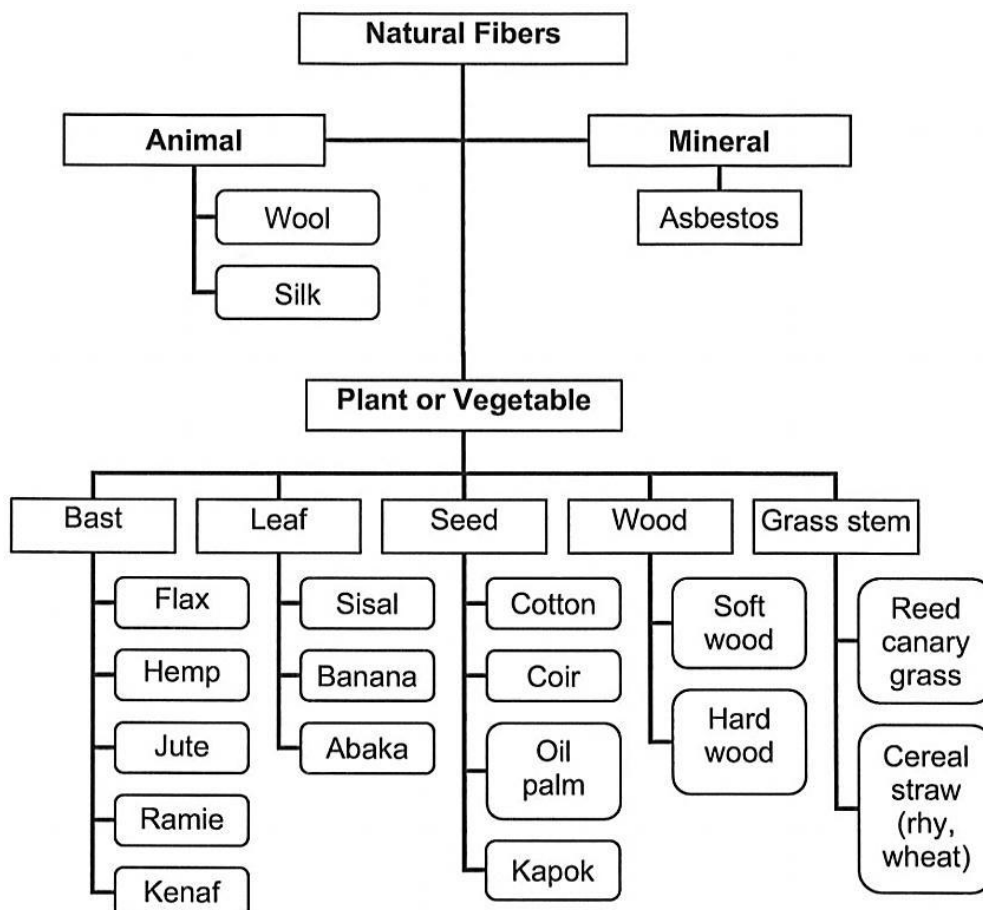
Natural Fibers

Animal

Wool

Silk

Mineral

Asbestos

Plant or Vegetable

Bast

Flax

Hemp

Jute

Ramie

Kenaf

Leaf

Sisal

Banana

Abaka

Seed

Cotton

Coir

Oil palm

Kapok

Wood

Soft wood

Hard wood

Grass stem

Reed canary grass

Cereal straw (rhy, wheat)